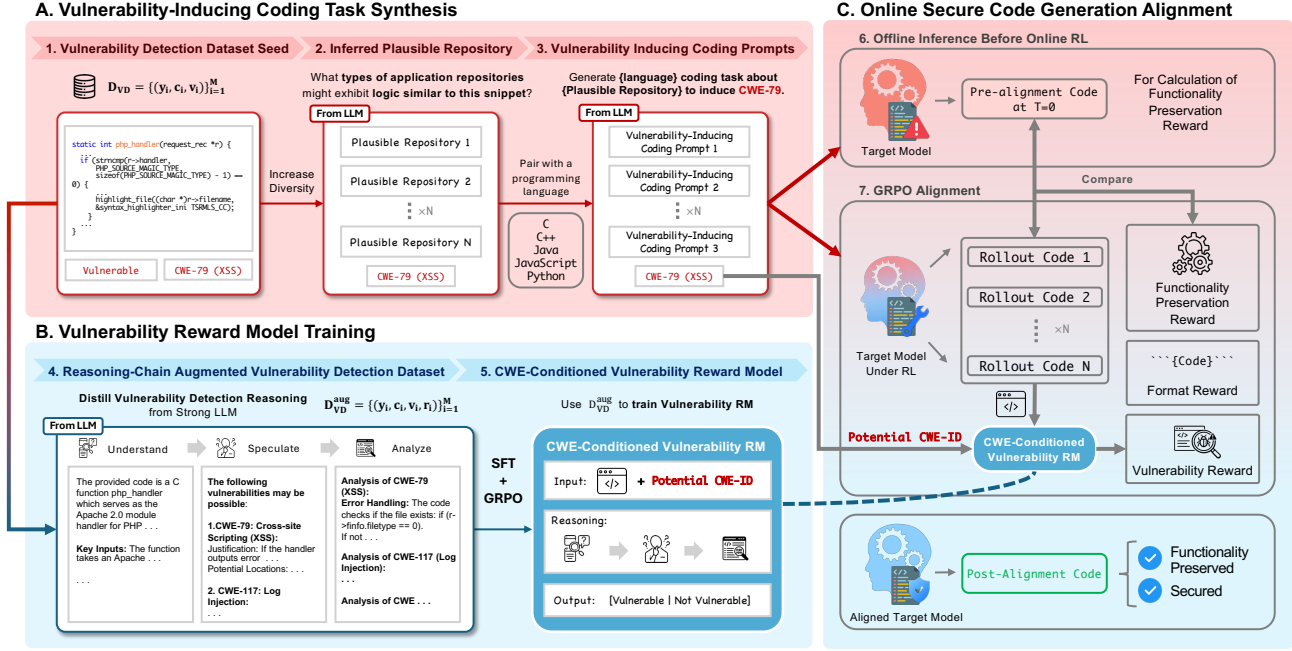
A. Vulnerability-Inducing Coding Task Synthesis

1. Vulnerability Detection Dataset Seed

$D_{VD} = \{(y_i, c_i, v_i)\}_{i=1}^{M}$

static int php_handler(request_rec *r) {
if (strcmp(r->handler, PHP_SOURCE_MAGIC_TYPE, sizeof(PHP_SOURCE_MAGIC_TYPE) - 1) == 0) {
...
highlight_file((char *)r->filename, &syntax_highlighter_ini TSRMLS_CC);
}
...
}

Vulnerable
CWE-79 (XSS)

Increase Diversity

2. Inferred Plausible Repository

What types of application repositories might exhibit logic similar to this snippet?

From LLM
Plausible Repository 1
Plausible Repository 2
×N
Plausible Repository N
CWE-79 (XSS)

Pair with a programming language

C
C++
Java
JavaScript
Python

3. Vulnerability Inducing Coding Prompts

Generate {language} coding task about {Plausible Repository} to induce CWE-79.

From LLM
Vulnerability-Inducing Coding Prompt 1
Vulnerability-Inducing Coding Prompt 2
×N
Vulnerability-Inducing Coding Prompt 3
CWE-79 (XSS)

B. Vulnerability Reward Model Training

4. Reasoning-Chain Augmented Vulnerability Detection Dataset

Distill Vulnerability Detection Reasoning from Strong LLM

$D_{VD}^{aug} = \{(y_i, c_i, v_i, r_i)\}_{i=1}^{M}$

From LLM
Understand
Speculate
Analyze

The provided code is a C function php_handler which serves as the Apache 2.0 module handler for PHP . . .

Key Inputs: The function takes an Apache . . .

. . .

The following vulnerabilities may be possible:

1.CWE-79: Cross-site Scripting (XSS):
Justification: If the handler outputs error . . .
Potential Locations: . . .

2. CWE-117: Log Injection:
. . .

Analysis of CWE-79 (XSS):
Error Handling: The code checks if the file exists: if (r->finfo.filetype == 0). If not . . .

Analysis of CWE-117 (Log Injection):
. . .

Analysis of CWE . . .

SFT
+
GRPO

5. CWE-Conditioned Vulnerability Reward Model

Use $D_{VD}^{aug}$ to train Vulnerability RM

CWE-Conditioned Vulnerability RM
Input: </> + Potential CWE-ID
Reasoning:
Output: [Vulnerable | Not Vulnerable]

C. Online Secure Code Generation Alignment

6. Offline Inference Before Online RL

Target Model
Pre-alignment Code at T=0
For Calculation of Functionality Preservation Reward

Compare

7. GRPO Alignment

Target Model Under RL
Rollout Code 1
Rollout Code 2
×N
Rollout Code N
Functionality Preservation Reward
```{Code}```
Format Reward
Potential CWE-ID
CWE-Conditioned Vulnerability RM
Vulnerability Reward

Aligned Target Model
Post-Alignment Code
Functionality Preserved
Secured